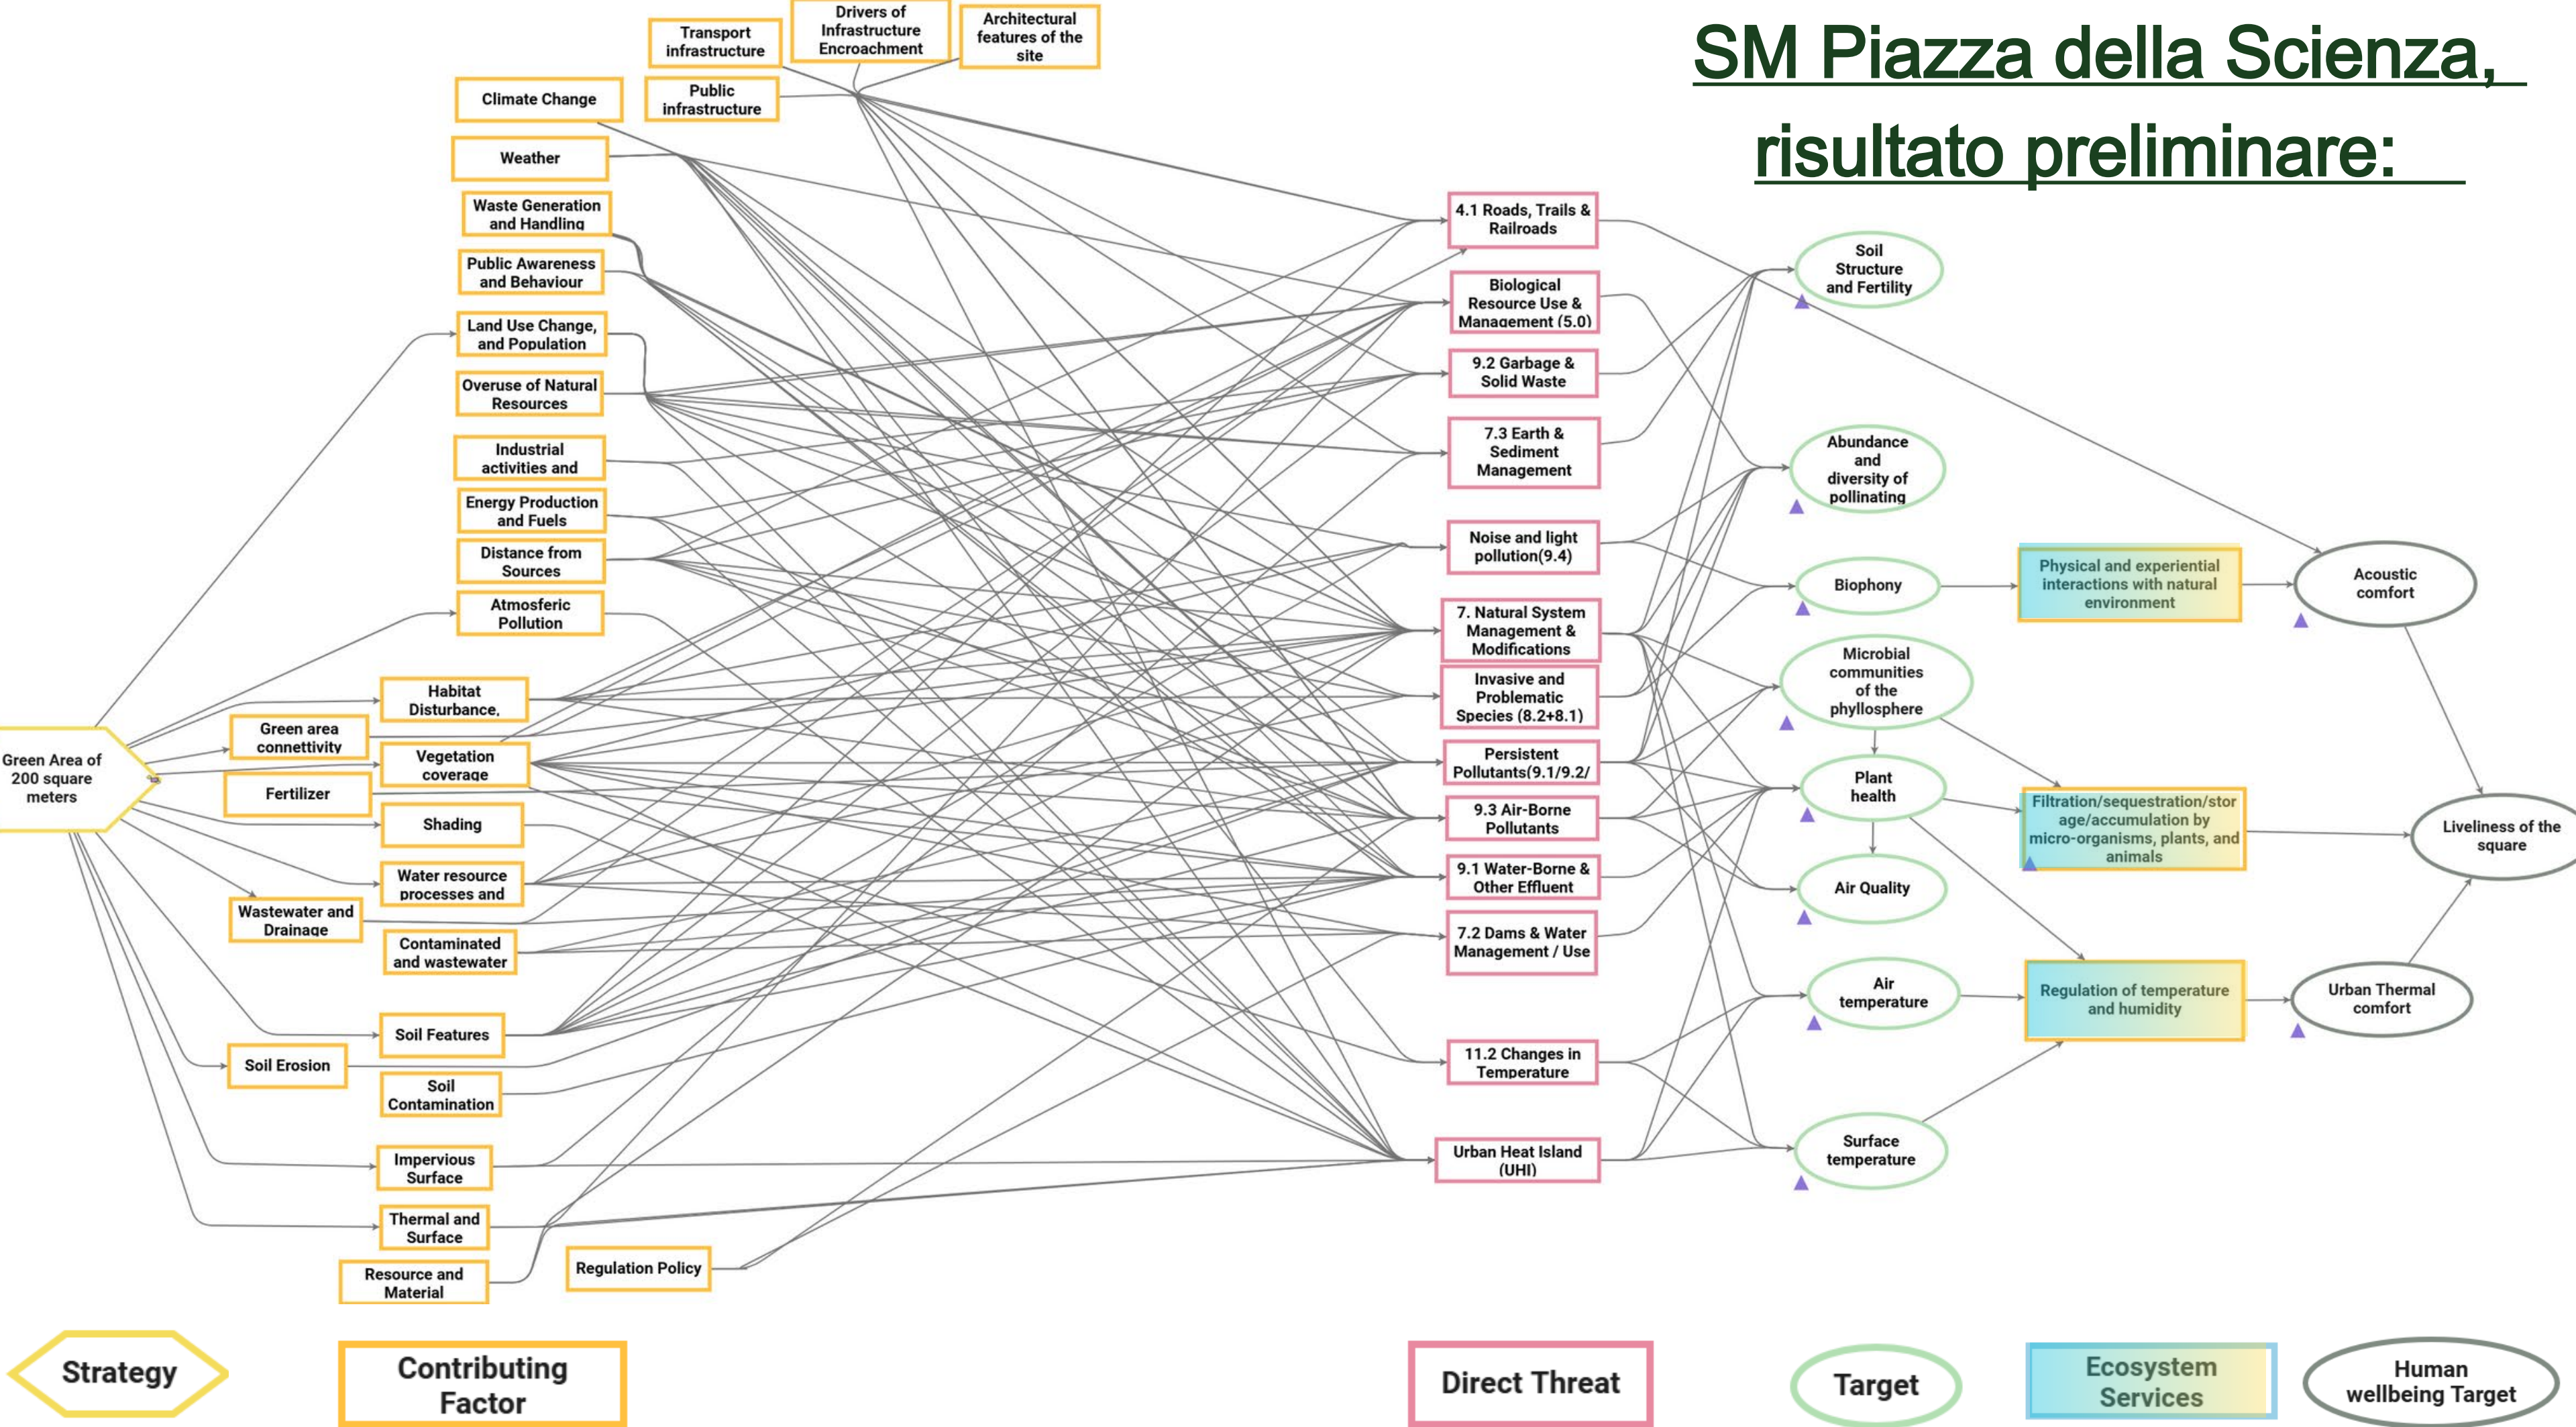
SM Piazza della Scienza, risultato preliminare:

Transport infrastructure

Drivers of Infrastructure Encroachment

Architectural features of the site

Climate Change

Public infrastructure

Weather

Waste Generation and Handling

Public Awareness and Behaviour

Land Use Change, and Population

Overuse of Natural Resources

Industrial activities and

Energy Production and Fuels

Distance from Sources

Atmosferic Pollution

Habitat Disturbance,

Green area connettivity

Vegetation coverage

Fertilizer

Shading

Water resource processes and

Wastewater and Drainage

Contaminated and wastewater

Soil Features

Soil Erosion

Soil Contamination

Impervious Surface

Thermal and Surface

Resource and Material

Regulation Policy

Green Area of 200 square meters

4.1 Roads, Trails & Railroads

Biological Resource Use & Management (5.0)

9.2 Garbage & Solid Waste

7.3 Earth & Sediment Management

Noise and light pollution(9.4)

7. Natural System Management & Modifications

Invasive and Problematic Species (8.2+8.1)

Persistent Pollutants(9.1/9.2/

9.3 Air-Borne Pollutants

9.1 Water-Borne & Other Effluent

7.2 Dams & Water Management / Use

11.2 Changes in Temperature

Urban Heat Island (UHI)

Soil Structure and Fertility

Abundance and diversity of pollinating

Biophony

Microbial communities of the phyllosphere

Plant health

Air Quality

Air temperature

Surface temperature

Physical and experiential interactions with natural environment

Filtration/sequestration/storage/accumulation by micro-organisms, plants, and animals

Regulation of temperature and humidity

Acoustic comfort

Liveliness of the square

Urban Thermal comfort

Strategy

Contributing Factor

Direct Threat

Target

Ecosystem Services

Human wellbeing Target